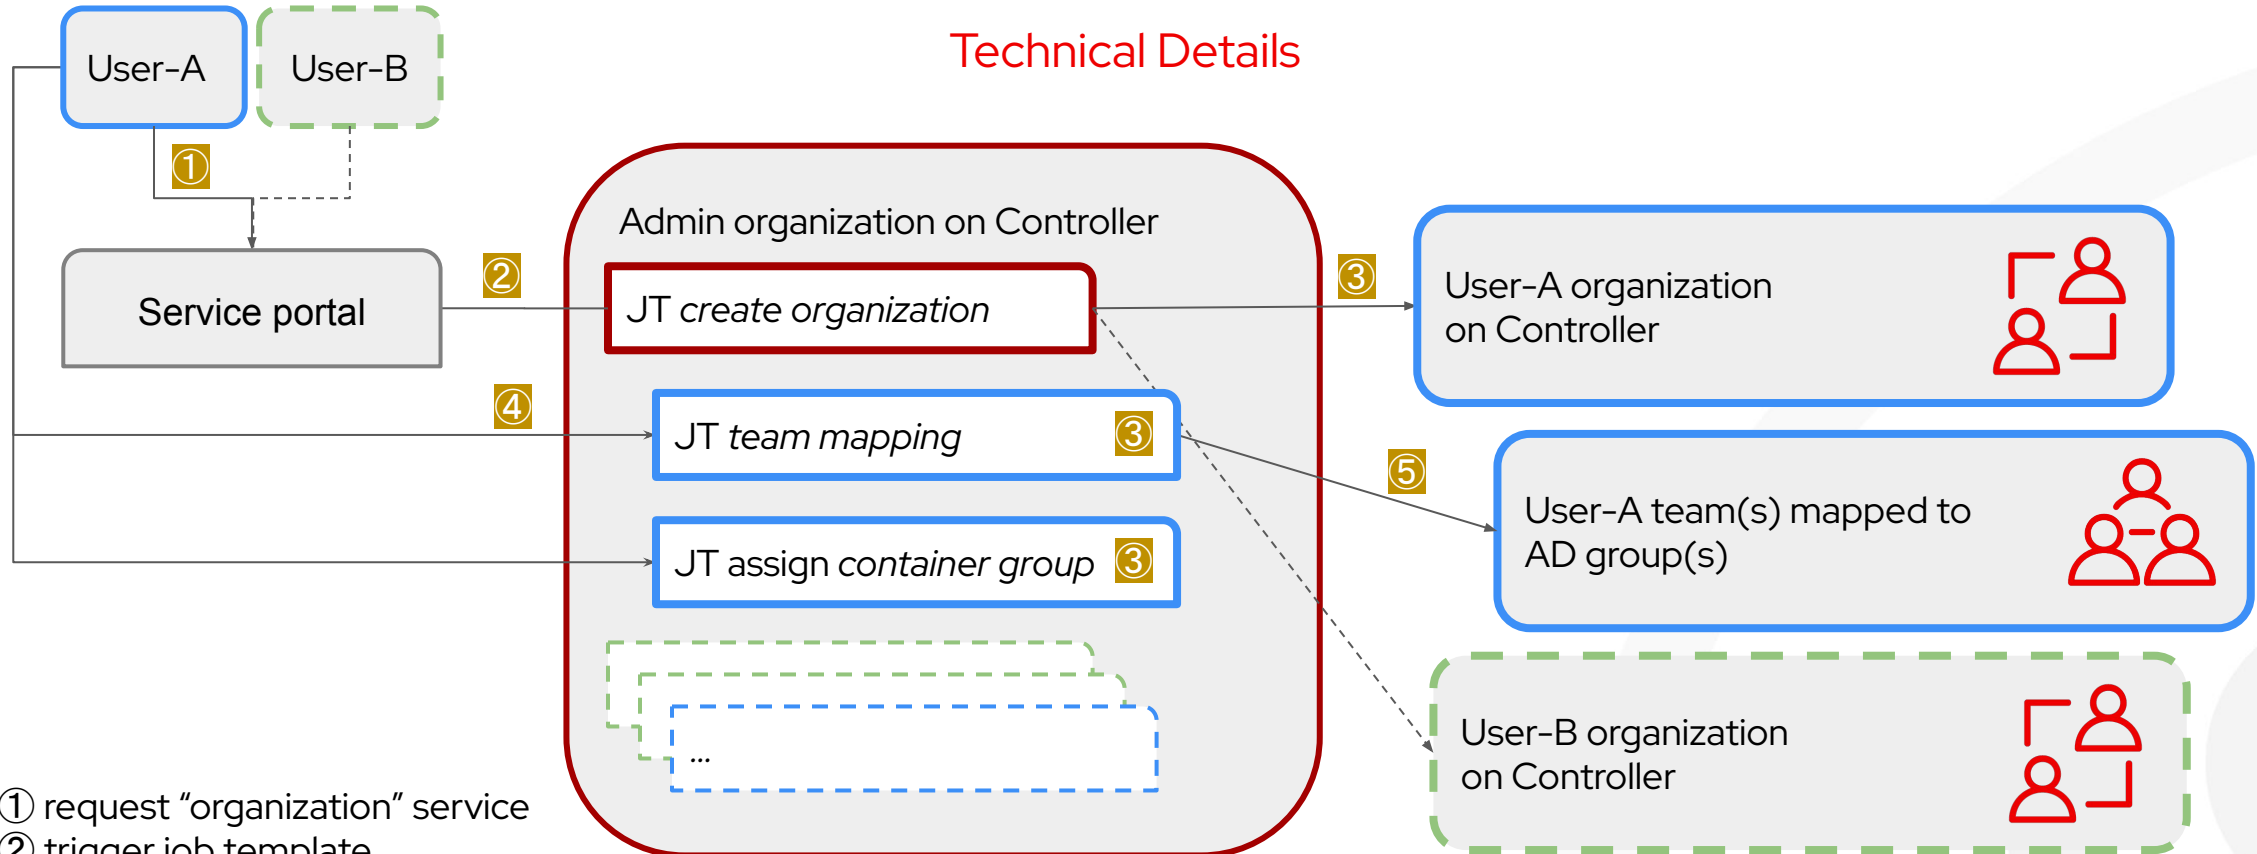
User-A

User-B

Technical Details

①

Service portal

②

Admin organization on Controller

JT create organization

③

User-A organization on Controller

④

JT team mapping ③

⑤

User-A team(s) mapped to AD group(s)

JT assign container group ③

...

User-B organization on Controller

① request “organization” service

② trigger job template